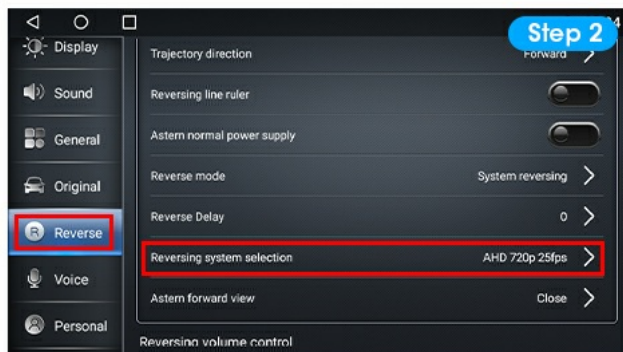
Step 2

Display

Sound

General

Original

Reverse

Voice

Personal

Trajectory direction Forward

Reversing line ruler

Astern normal power supply

Reverse mode System reversing

Reverse Delay 0

Reversing system selection AHD 720p 25fps

Astern forward view Close

Reversing volume control